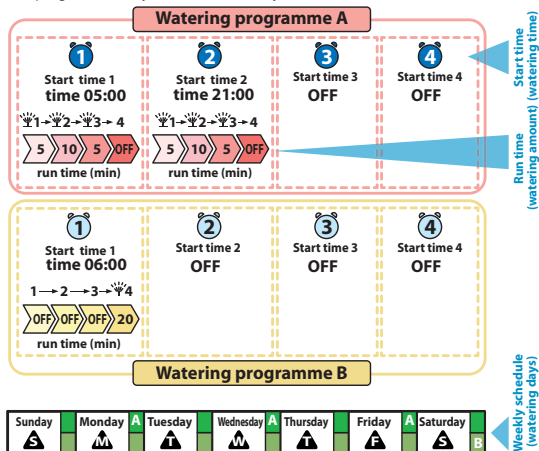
Watering programme A

1
Start time 1
time 05:00
1 → 2 → 3 → 4
5 | 10 | 5 | OFF
run time (min)

2
Start time 2
time 21:00
1 → 2 → 3 → 4
5 | 10 | 5 | OFF
run time (min)

3
Start time 3
OFF

4
Start time 4
OFF

Start time (watering time)

Run time (watering amount) (watering time)

1
Start time 1
time 06:00
1 → 2 → 3 → 4
OFF | OFF | OFF | 20
run time (min)

2
Start time 2
OFF

3
Start time 3
OFF

4
Start time 4
OFF

Watering programme B

| Sunday S | | Monday M | A | Tuesday T | | Wednesday W | A | Thursday T | | Friday F | A | Saturday S | B |
|---|---|---|---|---|---|---|---|---|---|---|---|---|---|

Weekly schedule (watering days)